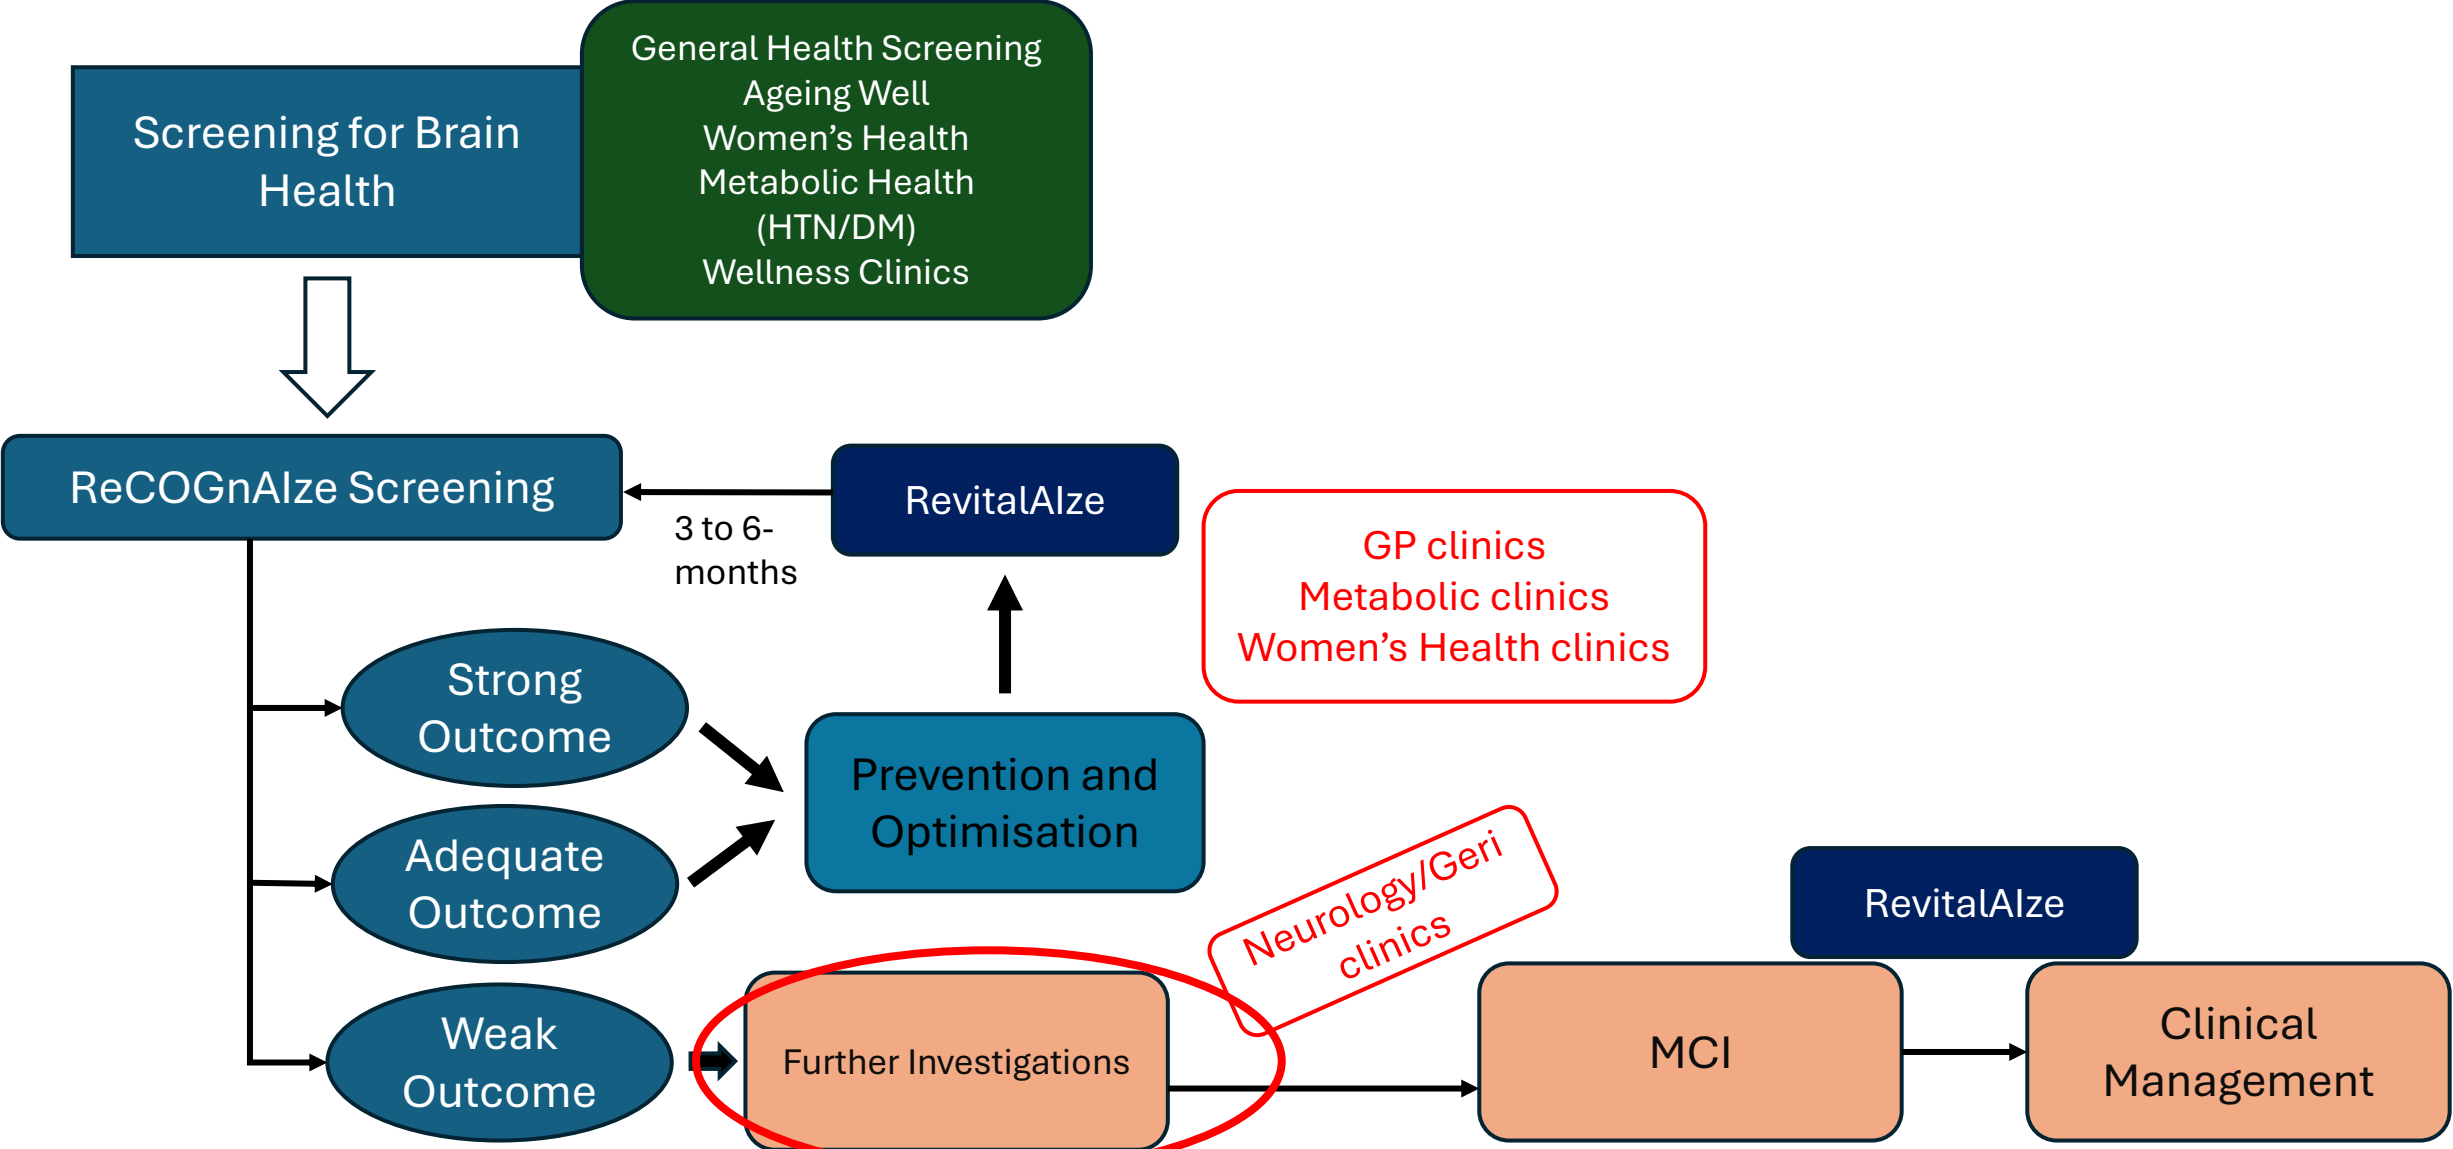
Screening for Brain Health

General Health Screening
Ageing Well
Women's Health
Metabolic Health (HTN/DM)
Wellness Clinics

ReCOGnAIze Screening

RevitalAIze

3 to 6-months

GP clinics
Metabolic clinics
Women's Health clinics

Strong Outcome

Adequate Outcome

Weak Outcome

Prevention and Optimisation

Neurology/Geri clinics

RevitalAIze

Further Investigations

MCI

Clinical Management